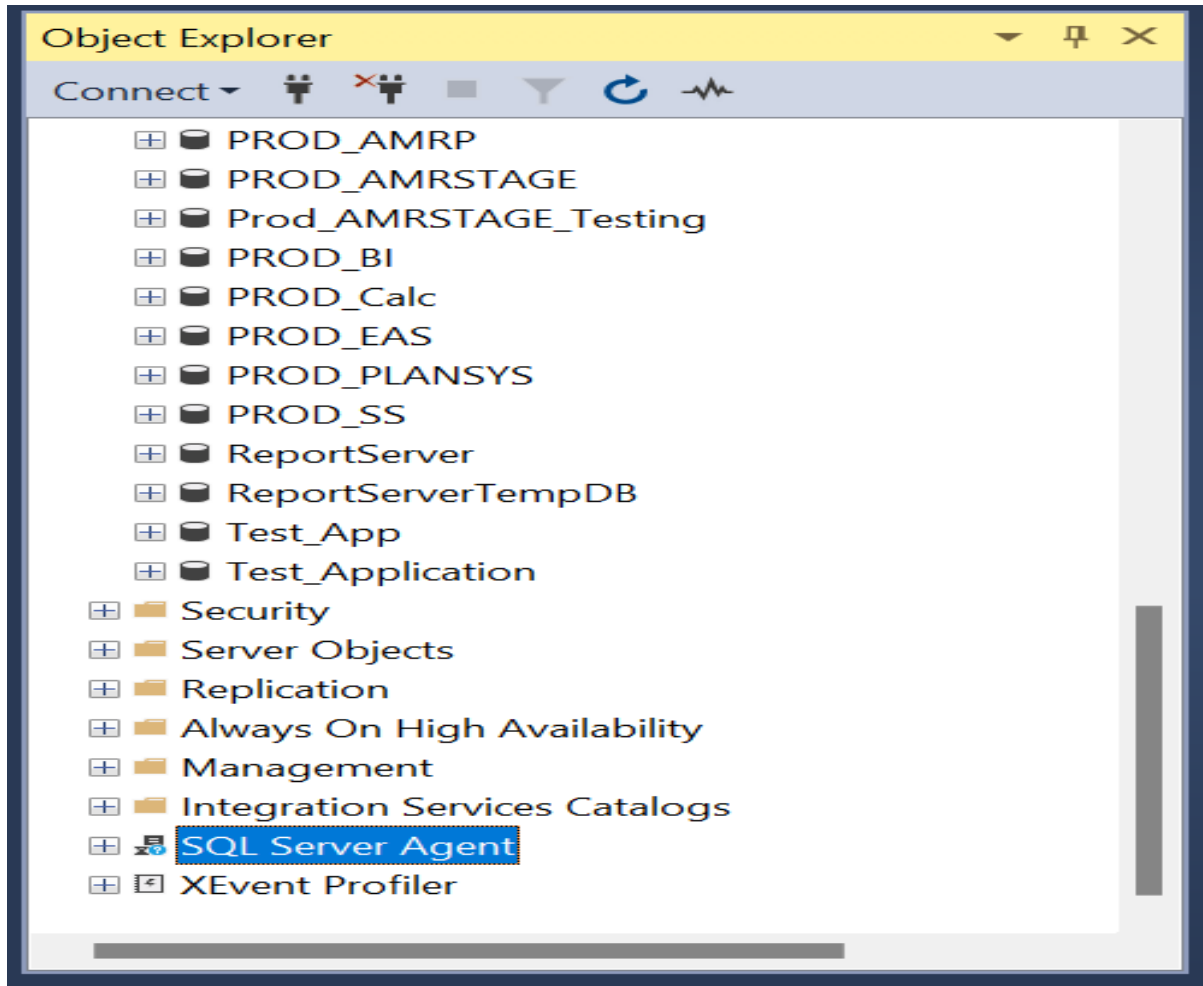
Object Explorer

Connect

PROD_AMRP
PROD_AMRSTAGE
Prod_AMRSTAGE_Testing
PROD_BI
PROD_Calc
PROD_EAS
PROD_PLANSYS
PROD_SS
ReportServer
ReportServerTempDB
Test_App
Test_Application
Security
Server Objects
Replication
Always On High Availability
Management
Integration Services Catalogs
SQL Server Agent
XEvent Profiler